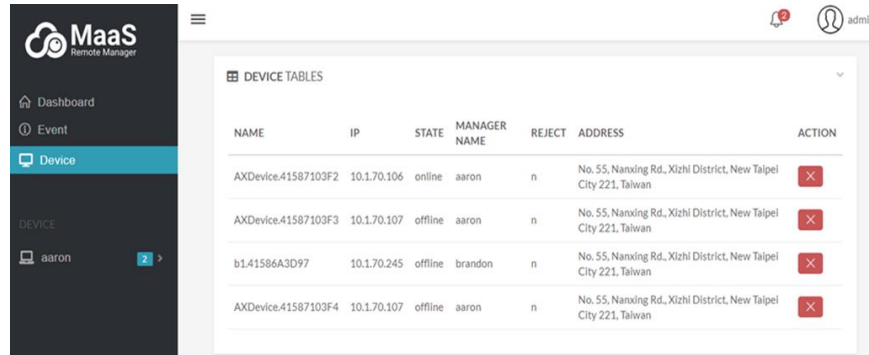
MaaS
Remote Manager

Dashboard
Event
Device

DEVICE

aaron 2

2

admi

DEVICE TABLES

| NAME | IP | STATE | MANAGER NAME | REJECT | ADDRESS | ACTION |
|---|---|---|---|---|---|---|
| AXDevice.41587103F2 | 10.1.70.106 | online | aaron | n | No. 55, Nanxing Rd., Xizhi District, New Taipei City 221, Taiwan | × |
| AXDevice.41587103F3 | 10.1.70.107 | offline | aaron | n | No. 55, Nanxing Rd., Xizhi District, New Taipei City 221, Taiwan | × |
| b1.41586A3D97 | 10.1.70.245 | offline | brandon | n | No. 55, Nanxing Rd., Xizhi District, New Taipei City 221, Taiwan | × |
| AXDevice.41587103F4 | 10.1.70.107 | offline | aaron | n | No. 55, Nanxing Rd., Xizhi District, New Taipei City 221, Taiwan | × |